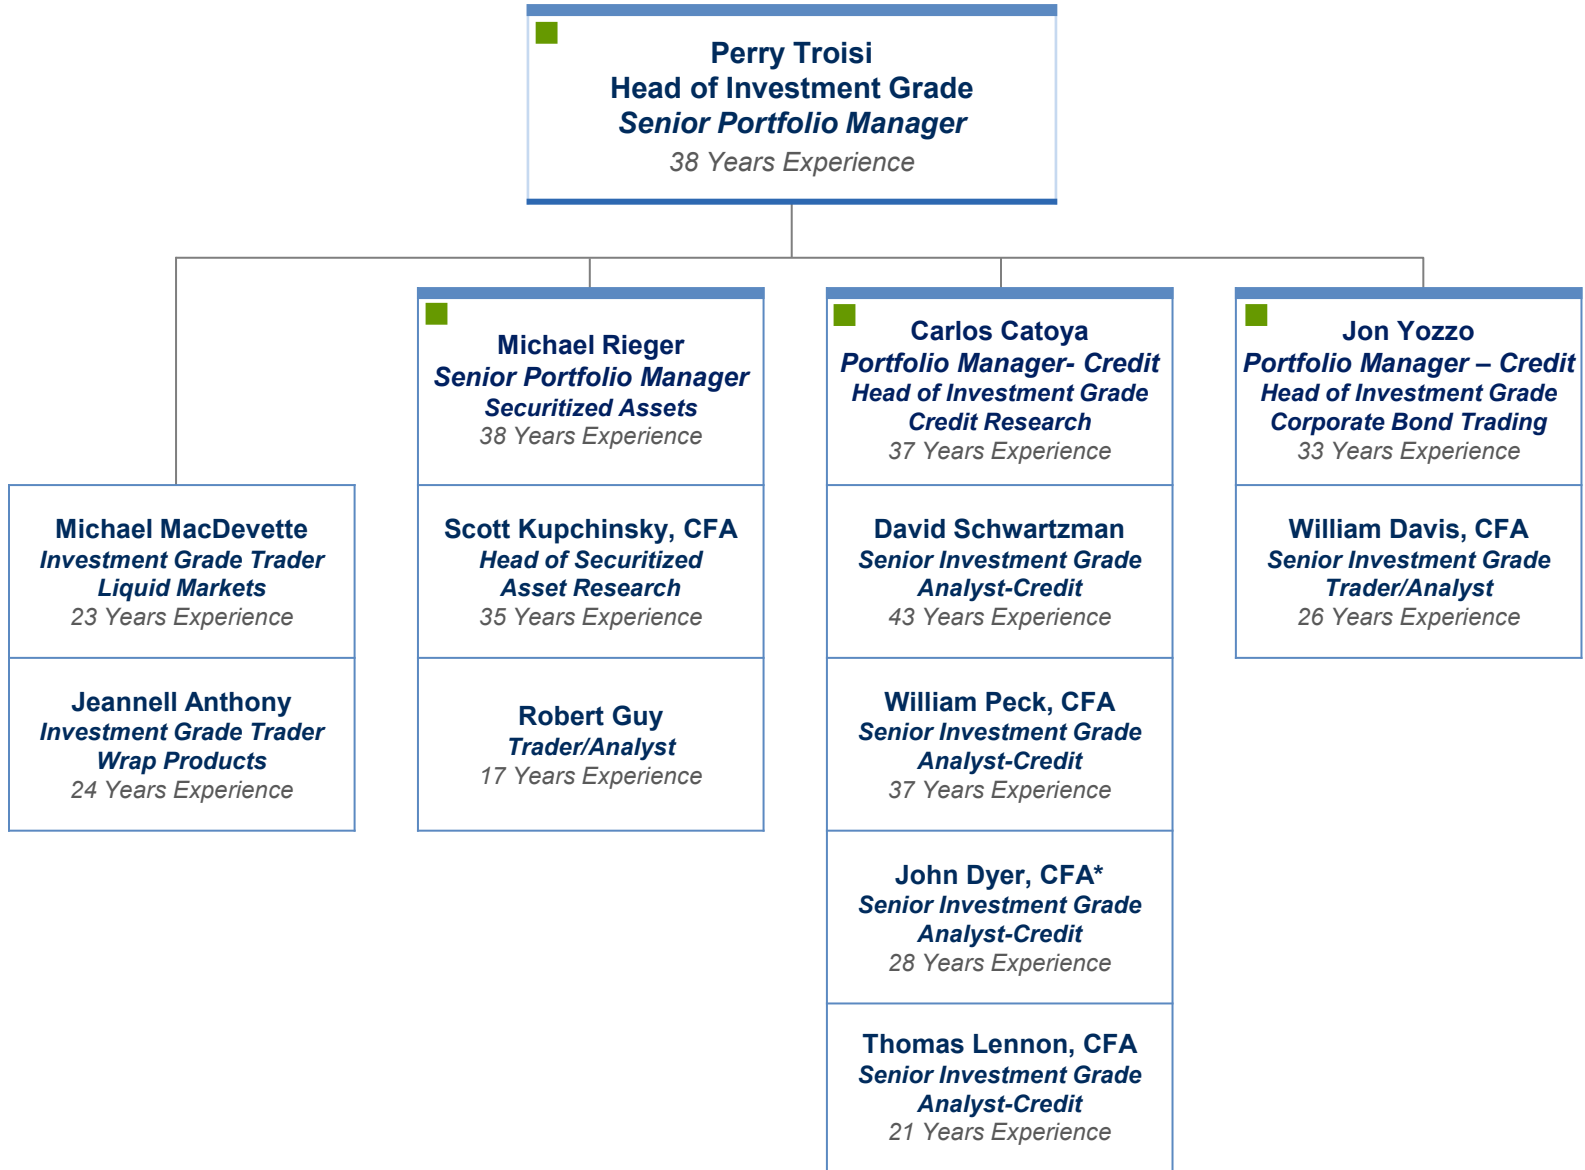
Perry Troisi
Head of Investment Grade
*Senior Portfolio Manager*
38 Years Experience

Michael MacDevette
Investment Grade Trader
Liquid Markets
23 Years Experience

Jeannell Anthony
Investment Grade Trader
Wrap Products
24 Years Experience

Michael Rieger
Senior Portfolio Manager
Securitized Assets
38 Years Experience

Scott Kupchinsky, CFA
Head of Securitized
Asset Research
35 Years Experience

Robert Guy
Trader/Analyst
17 Years Experience

Carlos Catoya
Portfolio Manager- Credit
Head of Investment Grade
Credit Research
37 Years Experience

David Schwartzman
Senior Investment Grade
Analyst-Credit
43 Years Experience

William Peck, CFA
Senior Investment Grade
Analyst-Credit
37 Years Experience

John Dyer, CFA*
Senior Investment Grade
Analyst-Credit
28 Years Experience

Thomas Lennon, CFA
Senior Investment Grade
Analyst-Credit
21 Years Experience

Jon Yozzo
Portfolio Manager – Credit
Head of Investment Grade
Corporate Bond Trading
33 Years Experience

William Davis, CFA
Senior Investment Grade
Trader/Analyst
26 Years Experience